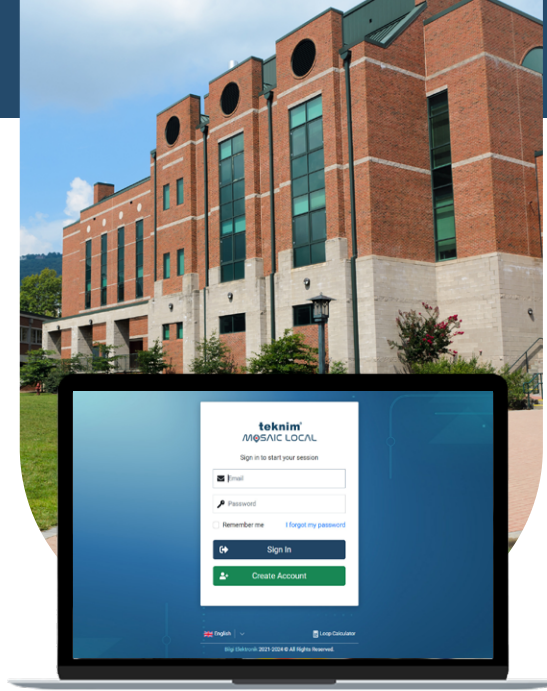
teknim
MOSAIC LOCAL

Sign in to start your session

Email

Password

Remember me

I forgot my password

Sign In

Create Account

English

Loop Calculator

Bilgi Elektronik 2021-2024 © All Rights Reserved.